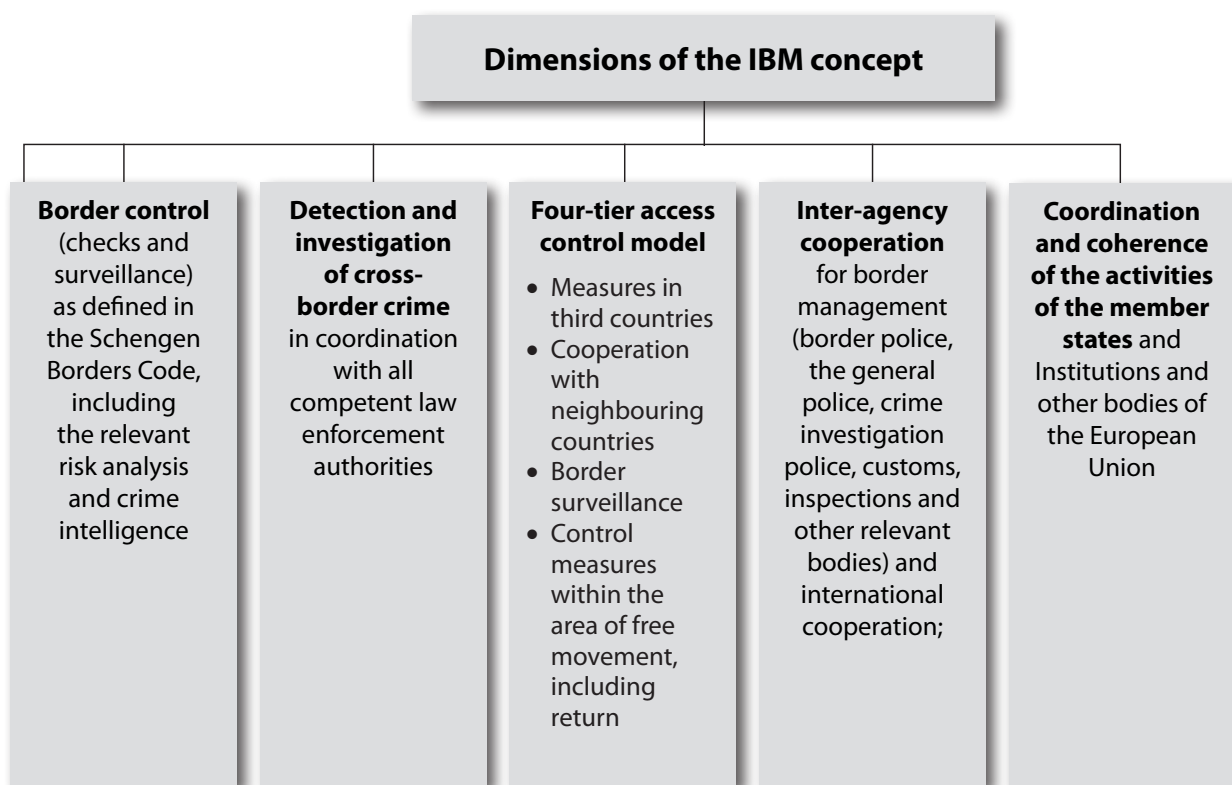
Dimensions of the IBM concept

**Border control** (checks and surveillance) as defined in the Schengen Borders Code, including the relevant risk analysis and crime intelligence

**Detection and investigation of cross-border crime** in coordination with all competent law enforcement authorities

**Four-tier access control model**
- Measures in third countries
- Cooperation with neighbouring countries
- Border surveillance
- Control measures within the area of free movement, including return

**Inter-agency cooperation** for border management (border police, the general police, crime investigation police, customs, inspections and other relevant bodies) and international cooperation;

**Coordination and coherence of the activities of the member states** and Institutions and other bodies of the European Union